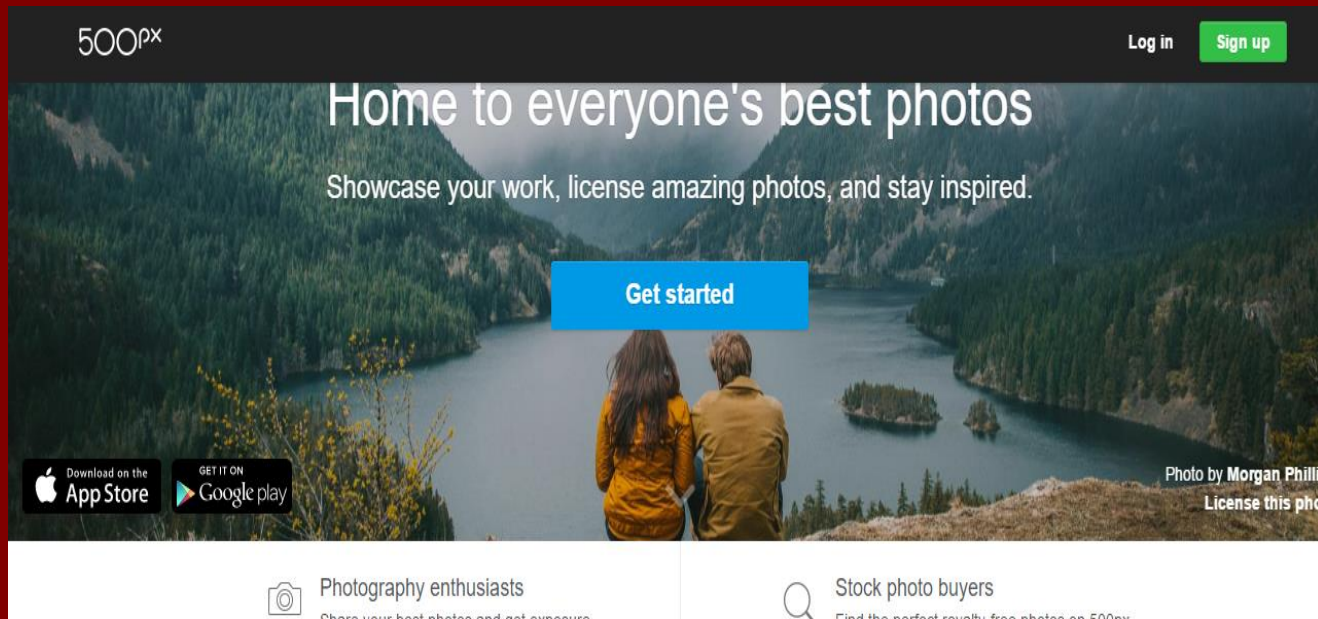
500px

Log in

Sign up

Home to everyone's best photos

Showcase your work, license amazing photos, and stay inspired.

Get started

Download on the App Store

GET IT ON Google play

Photo by Morgan Philli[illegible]
License this pho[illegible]

Photography enthusiasts
Share your best photos and get exposure

Stock photo buyers
Find the perfect royalty-free photos on 500px